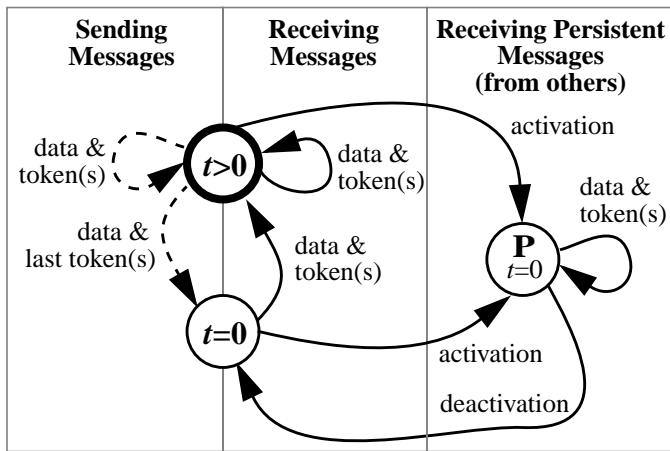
Sending Messages

Receiving Messages

Receiving Persistent Messages (from others)

activation

data & token(s)

$t$>0

data & token(s)

data & token(s)

data & last token(s)

data & token(s)

P
$t$=0

$t$=0

activation

deactivation